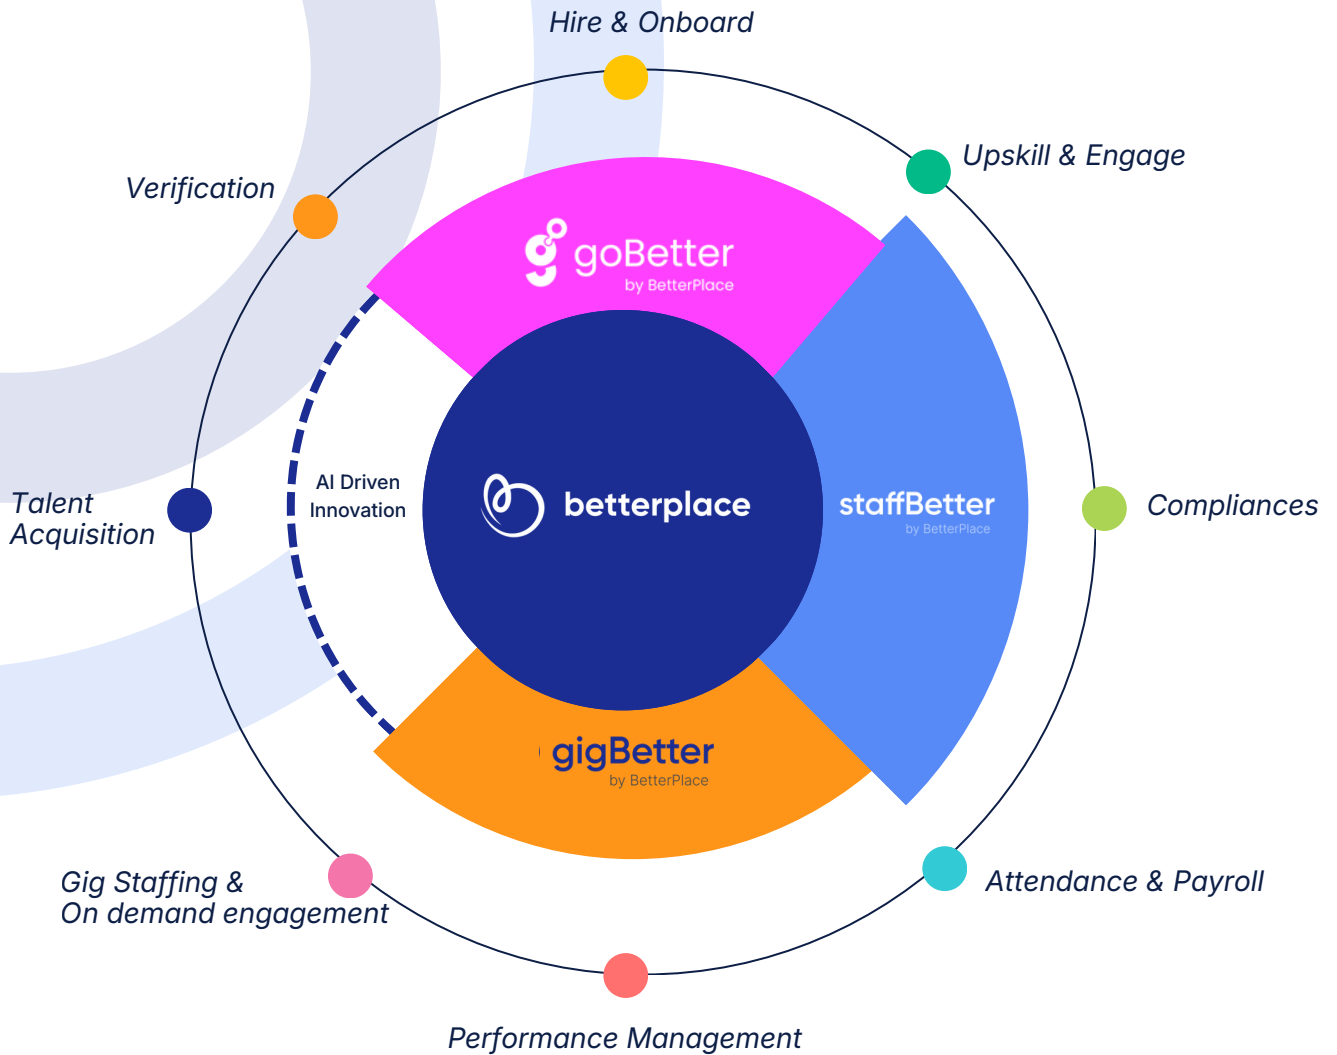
Hire & Onboard

Upskill & Engage

Verification

goBetter
by BetterPlace

Talent Acquisition

AI Driven Innovation

betterplace

staffBetter
by BetterPlace

Compliances

gigBetter
by BetterPlace

Gig Staffing & On demand engagement

Attendance & Payroll

Performance Management